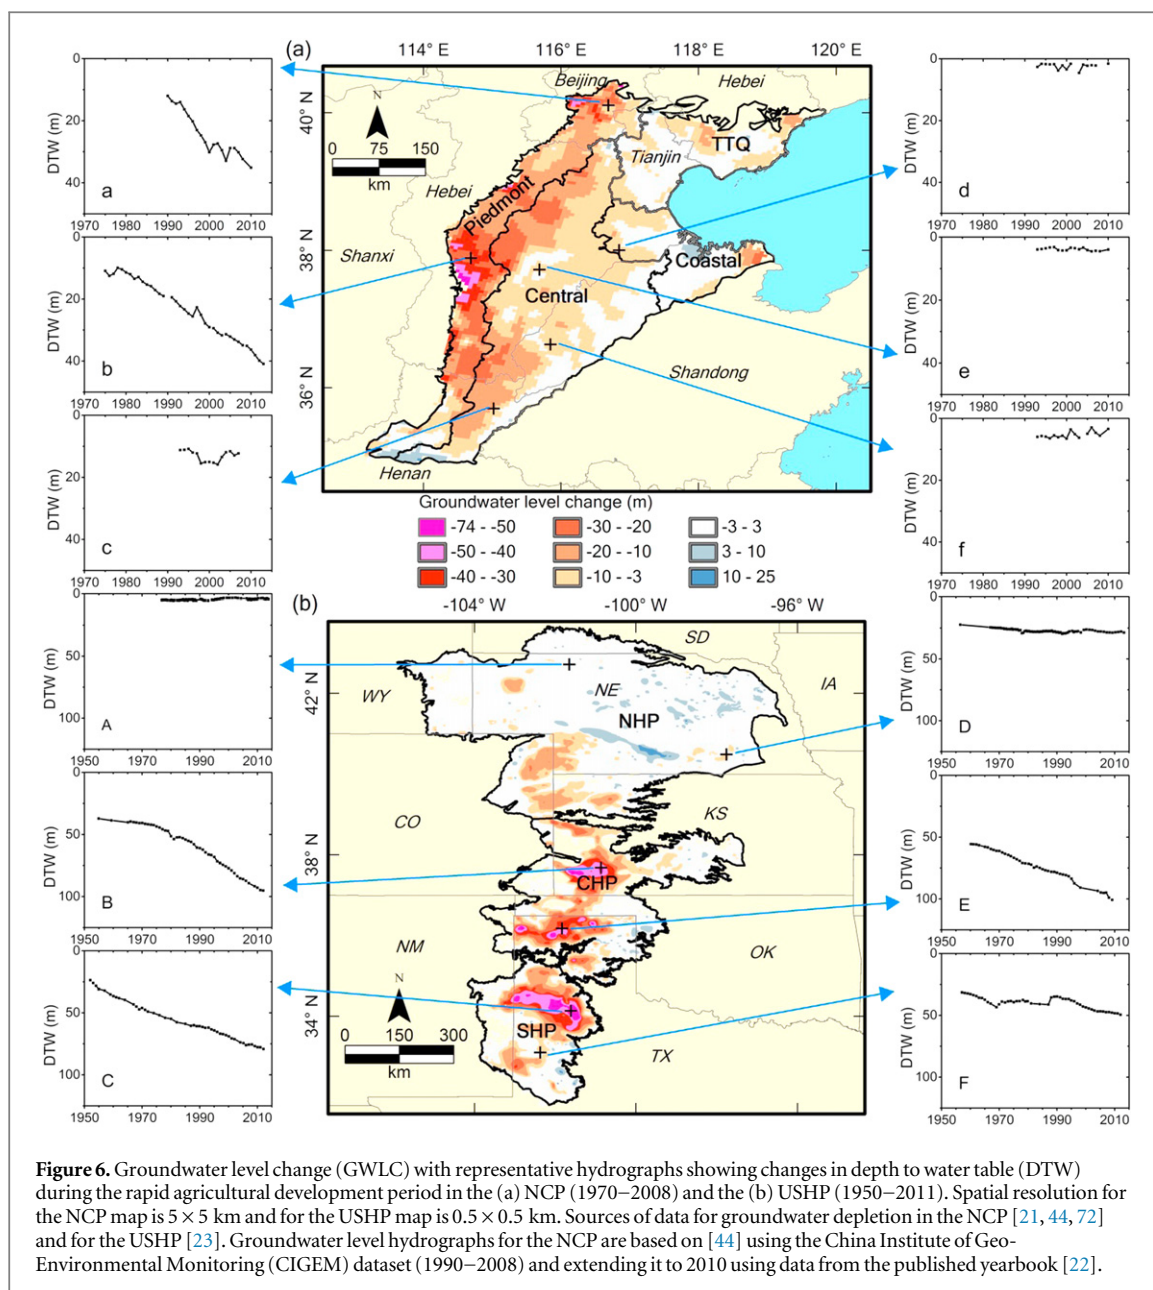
(a)
114° E 116° E 118° E 120° E

Beijing
Hebei
40° N
N
0 75 150
km
TTQ
Tianjin
Hebei
Piedmont
38° N
Shanxi
Coastal
Central
36° N
Shandong
Henan

Groundwater level change (m)
-74 - -50
-50 - -40
-40 - -30
-30 - -20
-20 - -10
-10 - -3
-3 - 3
3 - 10
10 - 25

0
20
40
DTW (m)
a
1970 1980 1990 2000 2010

0
20
40
DTW (m)
b
1970 1980 1990 2000 2010

0
20
40
DTW (m)
c
1970 1980 1990 2000 2010

0
20
40
DTW (m)
d
1970 1980 1990 2000 2010

0
20
40
DTW (m)
e
1970 1980 1990 2000 2010

0
20
40
DTW (m)
f
1970 1980 1990 2000 2010

(b)
-104° W -100° W -96° W
SD
WY
NE
IA
42° N
NHP
CO
KS
38° N
CHP
NM
OK
N
34° N
0 150 300
km
SHP
TX

0
50
100
DTW (m)
A
1950 1970 1990 2010

0
50
100
DTW (m)
B
1950 1970 1990 2010

0
50
100
DTW (m)
C
1950 1970 1990 2010

0
50
100
DTW (m)
D
1950 1970 1990 2010

0
50
100
DTW (m)
E
1950 1970 1990 2010

0
50
100
DTW (m)
F
1950 1970 1990 2010

**Figure 6.** Groundwater level change (GWLC) with representative hydrographs showing changes in depth to water table (DTW) during the rapid agricultural development period in the (a) NCP (1970–2008) and the (b) USHP (1950–2011). Spatial resolution for the NCP map is $5 \times 5$ km and for the USHP map is $0.5 \times 0.5$ km. Sources of data for groundwater depletion in the NCP [21, 44, 72] and for the USHP [23]. Groundwater level hydrographs for the NCP are based on [44] using the China Institute of Geo-Environmental Monitoring (CIGEM) dataset (1990–2008) and extending it to 2010 using data from the published yearbook [22].